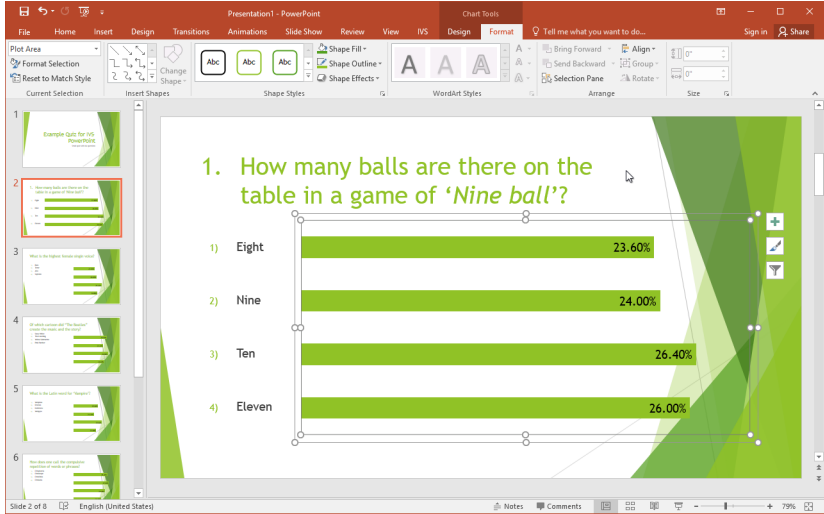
Presentation1 - PowerPoint

Chart Tools

File Home Insert Design Transitions Animations Slide Show Review View IVS Design Format Tell me what you want to do...

Sign in Share

Plot Area

Format Selection

Reset to Match Style

Current Selection

Insert Shapes

Change Shape

Abc Abc Abc

Shape Fill

Shape Outline

Shape Effects

Shape Styles

WordArt Styles

Bring Forward

Send Backward

Selection Pane

Align

Group

Rotate

Arrange

0"

0"

Size

1

Example Quiz for IVS PowerPoint

2

3

4

5

6

1. How many balls are there on the table in a game of *‘Nine ball’*?

| | | |
|---|---|---|
| 1) | Eight | 23.60% |
| 2) | Nine | 24.00% |
| 3) | Ten | 26.40% |
| 4) | Eleven | 26.00% |

Slide 2 of 8 English (United States) Notes Comments 79%